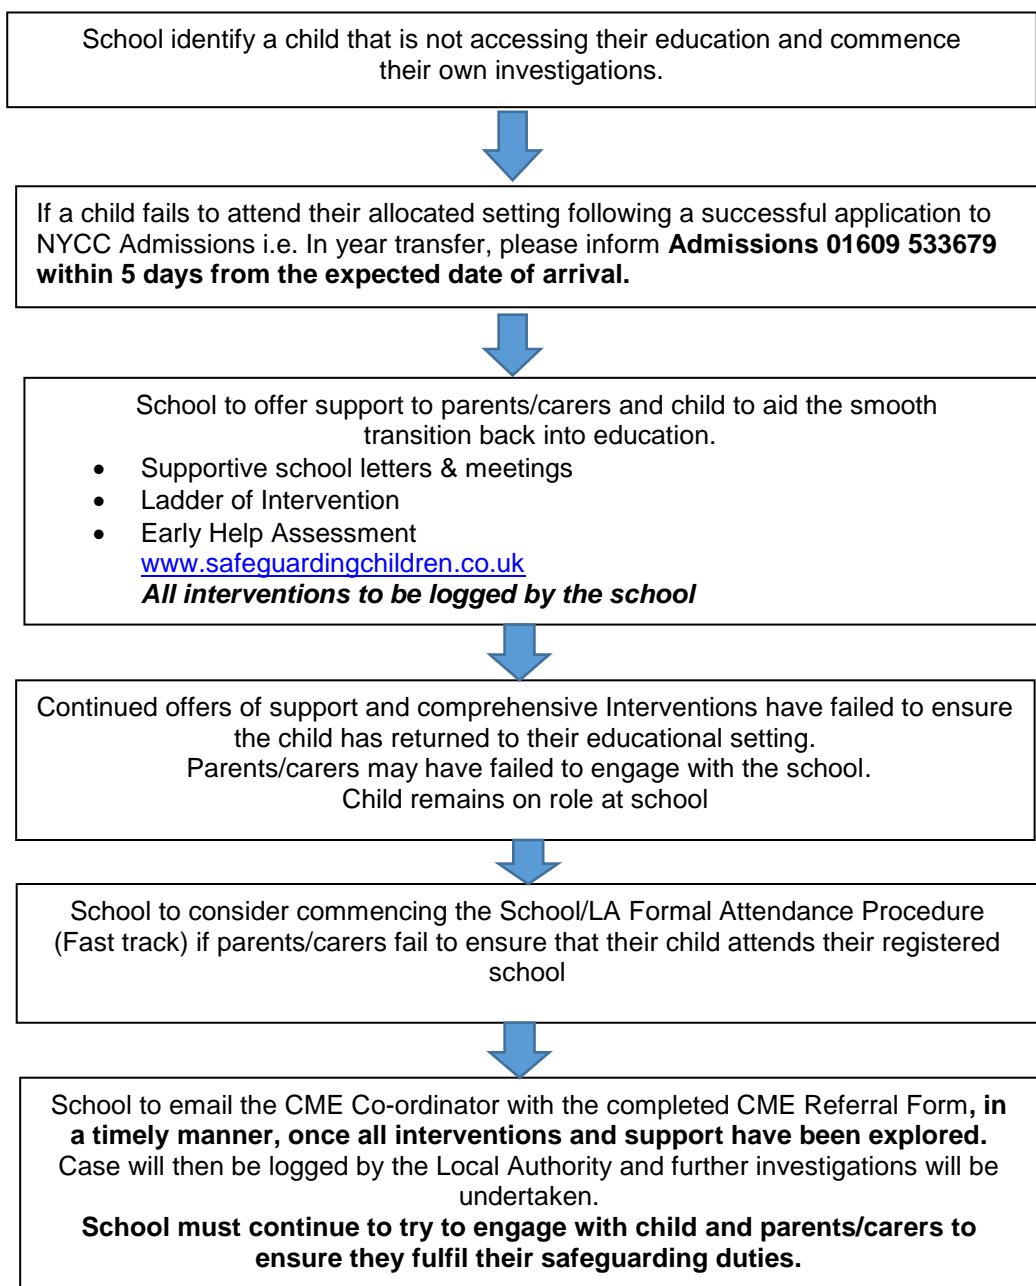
School identify a child that is not accessing their education and commence their own investigations.

If a child fails to attend their allocated setting following a successful application to NYCC Admissions i.e. In year transfer, please inform **Admissions 01609 533679 within 5 days from the expected date of arrival.**

School to offer support to parents/carers and child to aid the smooth transition back into education.

- Supportive school letters & meetings
- Ladder of Intervention
- Early Help Assessment
www.safeguardingchildren.co.uk
***All interventions to be logged by the school***

Continued offers of support and comprehensive Interventions have failed to ensure the child has returned to their educational setting.
Parents/carers may have failed to engage with the school.
Child remains on role at school

School to consider commencing the School/LA Formal Attendance Procedure (Fast track) if parents/carers fail to ensure that their child attends their registered school

School to email the CME Co-ordinator with the completed CME Referral Form**, in a timely manner, once all interventions and support have been explored.**
Case will then be logged by the Local Authority and further investigations will be undertaken.
**School must continue to try to engage with child and parents/carers to ensure they fulfil their safeguarding duties.**